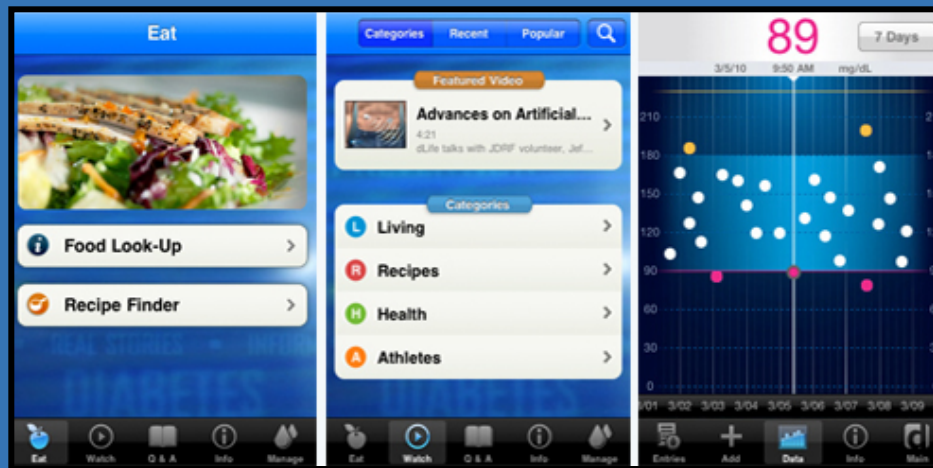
Eat

Food Look-Up

Recipe Finder

REAL STORIES INFO

DIABETES

Eat Watch Q & A Info Manage

Categories Recent Popular

Featured Video

Advances on Artificial...
4:21
dLife talks with JDRF volunteer, Jef...

Categories

L Living

R Recipes

H Health

A Athletes

DIABETES

Eat Watch Q & A Info Manage

89

7 Days

3/5/10 9:50 AM mg/dL

210
180
150
120
90
60
30
0

3/01 3/02 3/03 3/04 3/05 3/06 3/07 3/08 3/09

Entries Add Data Info Main